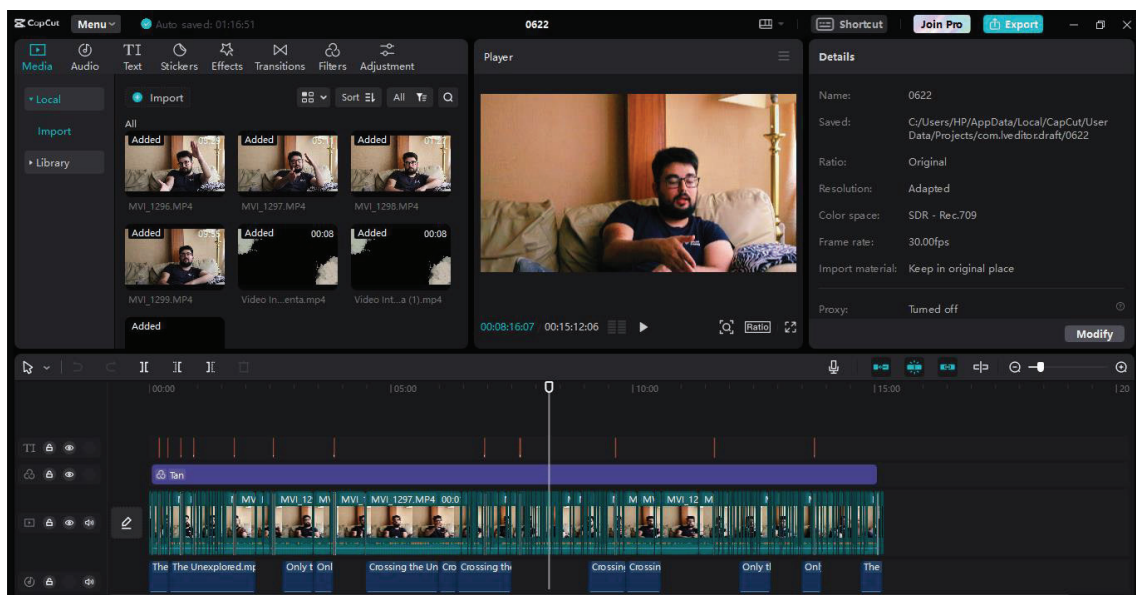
CapCut Menu Auto saved: 01:16:51
0622
Shortcut Join Pro Export

Media Audio Text Stickers Effects Transitions Filters Adjustment

Local
Import
Library

Import
Sort All

All
Added
Added
Added
MVI_1296.MP4
MVI_1297.MP4
MVI_1298.MP4
Added
Added 00:08
Added 00:08
MVI_1299.MP4
Video In...enta.mp4
Video Int...a (1).mp4
Added

Player
00:08:16:07 00:15:12:06
Ratio

Details
Name: 0622
Saved: C:/Users/HP/AppData/Local/CapCut/User Data/Projects/com.lveditor.draft/0622
Ratio: Original
Resolution: Adapted
Color space: SDR - Rec.709
Frame rate: 30.00fps
Import material: Keep in original place
Proxy: Turned off
Modify

|00:00 |05:00 |10:00 |15:00 |20

Tan
MV MVI_12 M MVI_1 MVI_1297.MP4 00:0 M M MVI_12 M
The The Unexplored.mp Only t Onl Crossing the Un Cro Crossing th Crossin Crossin Only tl Onl The